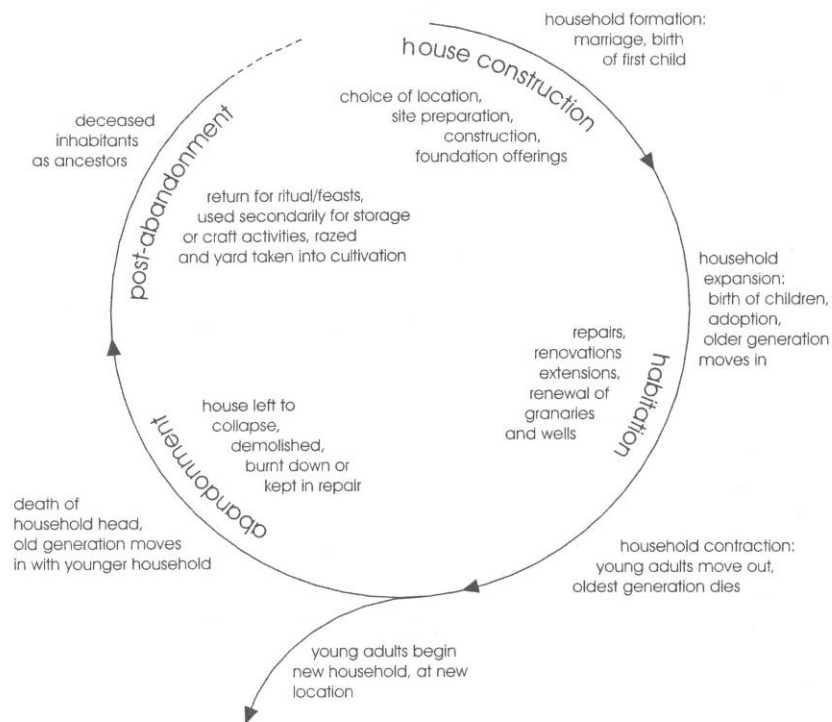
household formation: marriage, birth of first child

house construction

choice of location, site preparation, construction, foundation offerings

household expansion: birth of children, adoption, older generation moves in

habitation

repairs, renovations extensions, renewal of granaries and wells

household contraction: young adults move out, oldest generation dies

young adults begin new household, at new location

death of household head, old generation moves in with younger household

abandonment

house left to collapse, demolished, burnt down or kept in repair

post-abandonment

return for ritual/feasts, used secondarily for storage or craft activities, razed and yard taken into cultivation

deceased inhabitants as ancestors